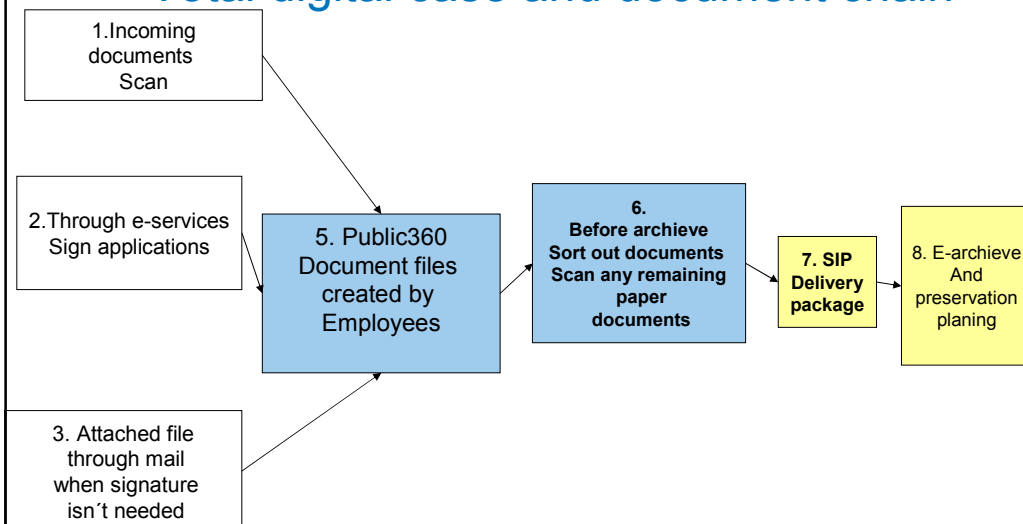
Total digital case and document chain

1.Incoming documents Scan

2.Through e-services Sign applications

3. Attached file through mail when signature isn´t needed

5. Public360 Document files created by Employees

6. Before archieve Sort out documents Scan any remaining paper documents

7. SIP Delivery package

8. E-archieve And preservation planing